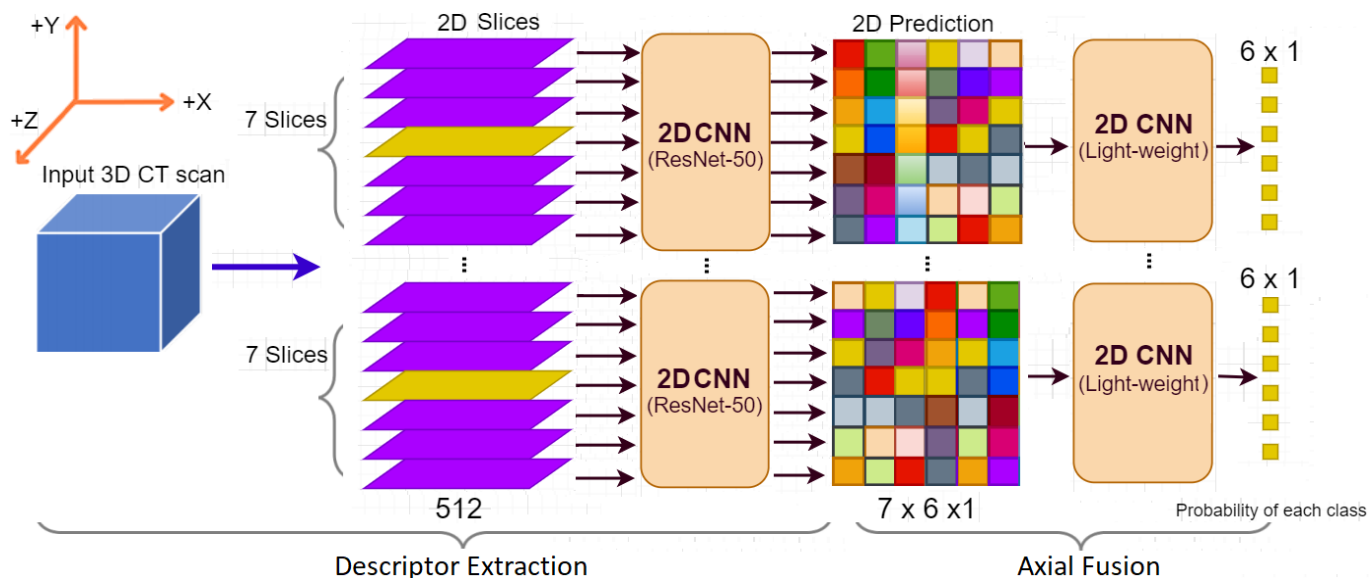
+Y

+Z

+X

Input 3D CT scan

2D Slices

7 Slices

7 Slices

512

2D CNN
(ResNet-50)

2D CNN
(ResNet-50)

2D Prediction

7 x 6 x1

2D CNN
(Light-weight)

2D CNN
(Light-weight)

6 x 1

6 x 1

Probability of each class

Descriptor Extraction

Axial Fusion